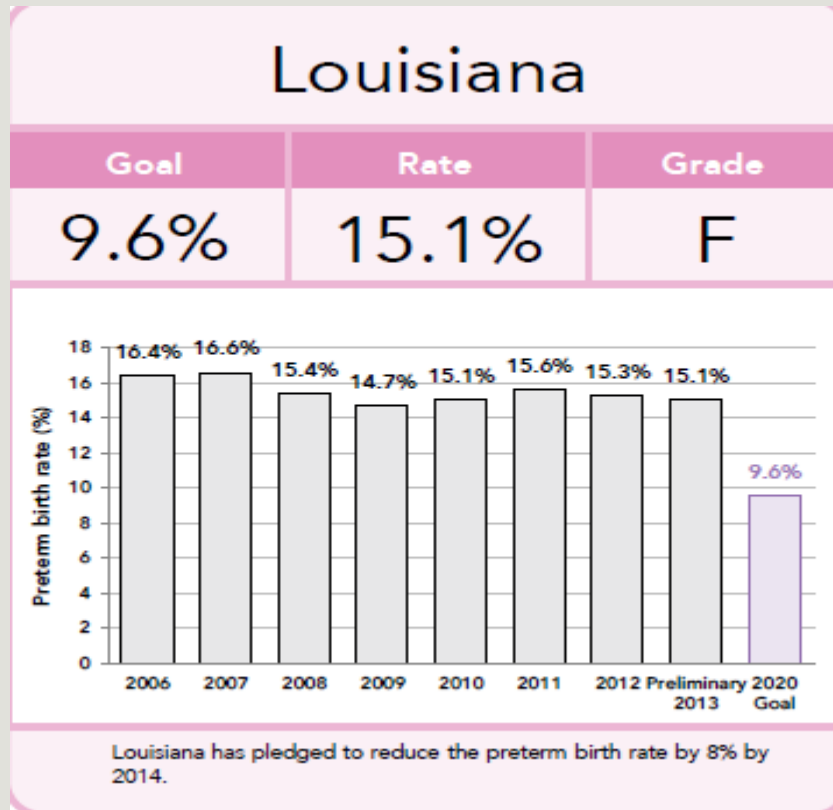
Louisiana

| Goal | Rate | Grade |
|---|---|---|
| 9.6% | 15.1% | F |

Preterm birth rate (%)

18
16
14
12
10
8
6
4
2
0

16.4% 16.6% 15.4% 14.7% 15.1% 15.6% 15.3% 15.1% 9.6%

2006 2007 2008 2009 2010 2011 2012 Preliminary 2013 2020 Goal

Louisiana has pledged to reduce the preterm birth rate by 8% by 2014.